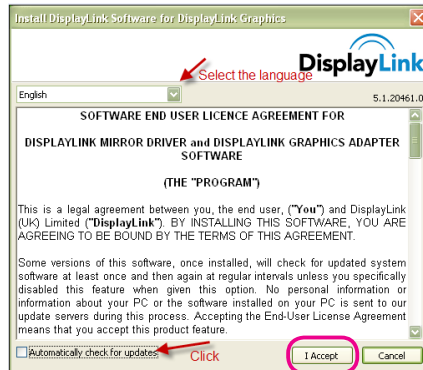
Install DisplayLink Software for DisplayLink Graphics

DisplayLink

Select the language

English

5.1.20461.0

SOFTWARE END USER LICENCE AGREEMENT FOR

DISPLAYLINK MIRROR DRIVER and DISPLAYLINK GRAPHICS ADAPTER SOFTWARE

(THE "PROGRAM")

This is a legal agreement between you, the end user, ("You") and DisplayLink (UK) Limited ("DisplayLink"). BY INSTALLING THIS SOFTWARE, YOU ARE AGREEING TO BE BOUND BY THE TERMS OF THIS AGREEMENT.

Some versions of this software, once installed, will check for updated system software at least once and then again at regular intervals unless you specifically disabled this feature when given this option. No personal information or information about your PC or the software installed on your PC is sent to our update servers during this process. Accepting the End-User License Agreement means that you accept this product feature.

Automatically check for updates

Click

I Accept

Cancel